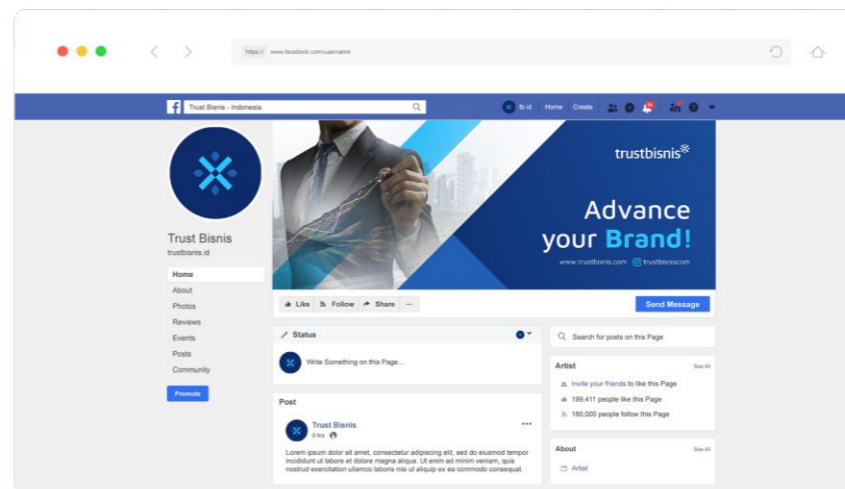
https:// www.facebook.com/username

Trust Bisnis - Indonesia

tb.id Home Create

Trust Bisnis
trustbisnis.id

Home
About
Photos
Reviews
Events
Posts
Community

Promote

trustbisnis

Advance your Brand!

www.trustbisnis.com trustbisniscom

Like Follow Share ···

Send Message

Status

Write Something on this Page...

Search for posts on this Page

Artist See All

Invite your friends to like this Page
199,411 people like this Page
180,000 people follow this Page

Post

Trust Bisnis
0 hrs

Lorem ipsum dolor sit amet, consectetur adipiscing elit, sed do eiusmod tempor incididunt ut labore et dolore magna aliqua. Ut enim ad minim veniam, quis nostrud exercitation ullamco laboris nisi ut aliquip ex ea commodo consequat.

About See All

Artist